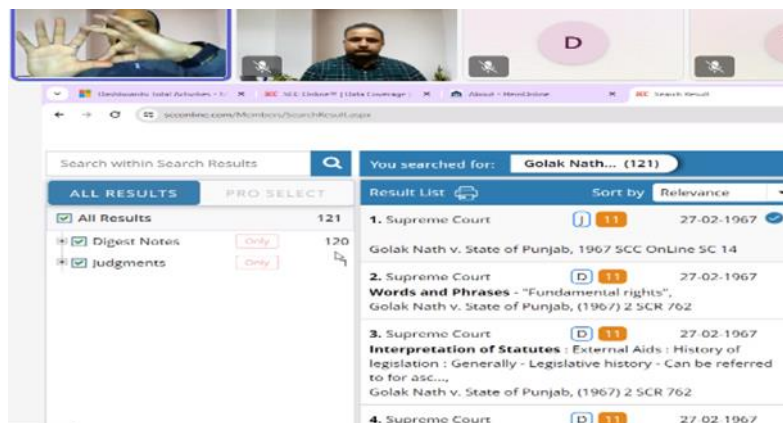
D

Dashboards total Activities · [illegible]
SCC Online® | Data Coverage
About - HeinOnline
Search Result

scconline.com/Members/SearchResult.aspx

Search within Search Results

You searched for: Golak Nath... (121)

ALL RESULTS
PRO SELECT

Result List
Sort by Relevance

All Results 121
Digest Notes Only 120
Judgments Only

1. Supreme Court J 11 27-02-1967
Golak Nath v. State of Punjab, 1967 SCC OnLine SC 14

2. Supreme Court D 11 27-02-1967
Words and Phrases - "Fundamental rights", Golak Nath v. State of Punjab, (1967) 2 SCR 762

3. Supreme Court D 11 27-02-1967
Interpretation of Statutes : External Aids : History of legislation : Generally - Legislative history - Can be referred to for asc...,
Golak Nath v. State of Punjab, (1967) 2 SCR 762

4. Supreme Court D 11 27-02-1967